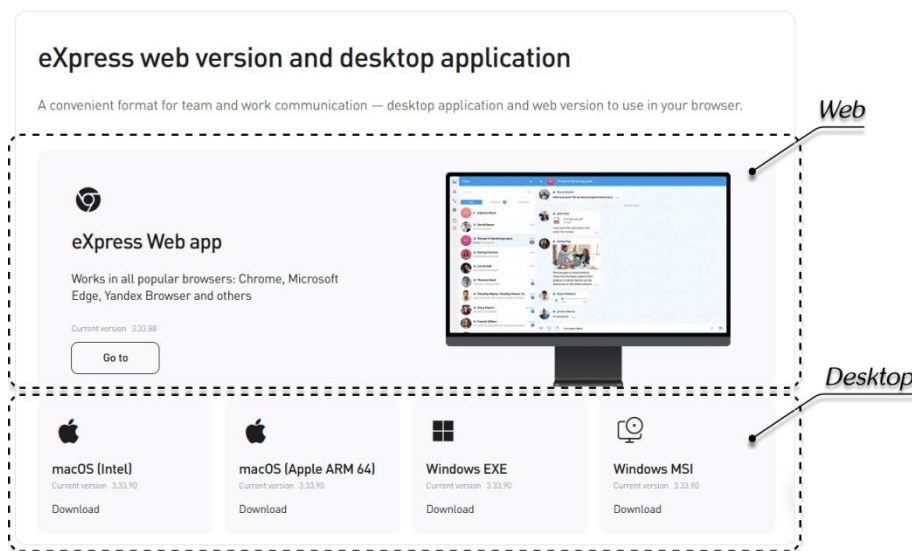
eXpress web version and desktop application

A convenient format for team and work communication — desktop application and web version to use in your browser.

Web

eXpress Web app

Works in all popular browsers: Chrome, Microsoft Edge, Yandex Browser and others

Current version 3.33.88

Go to

Desktop

macOS (Intel)
Current version 3.33.90
Download

macOS (Apple ARM 64)
Current version 3.33.90
Download

Windows EXE
Current version 3.33.90
Download

Windows MSI
Current version 3.33.90
Download